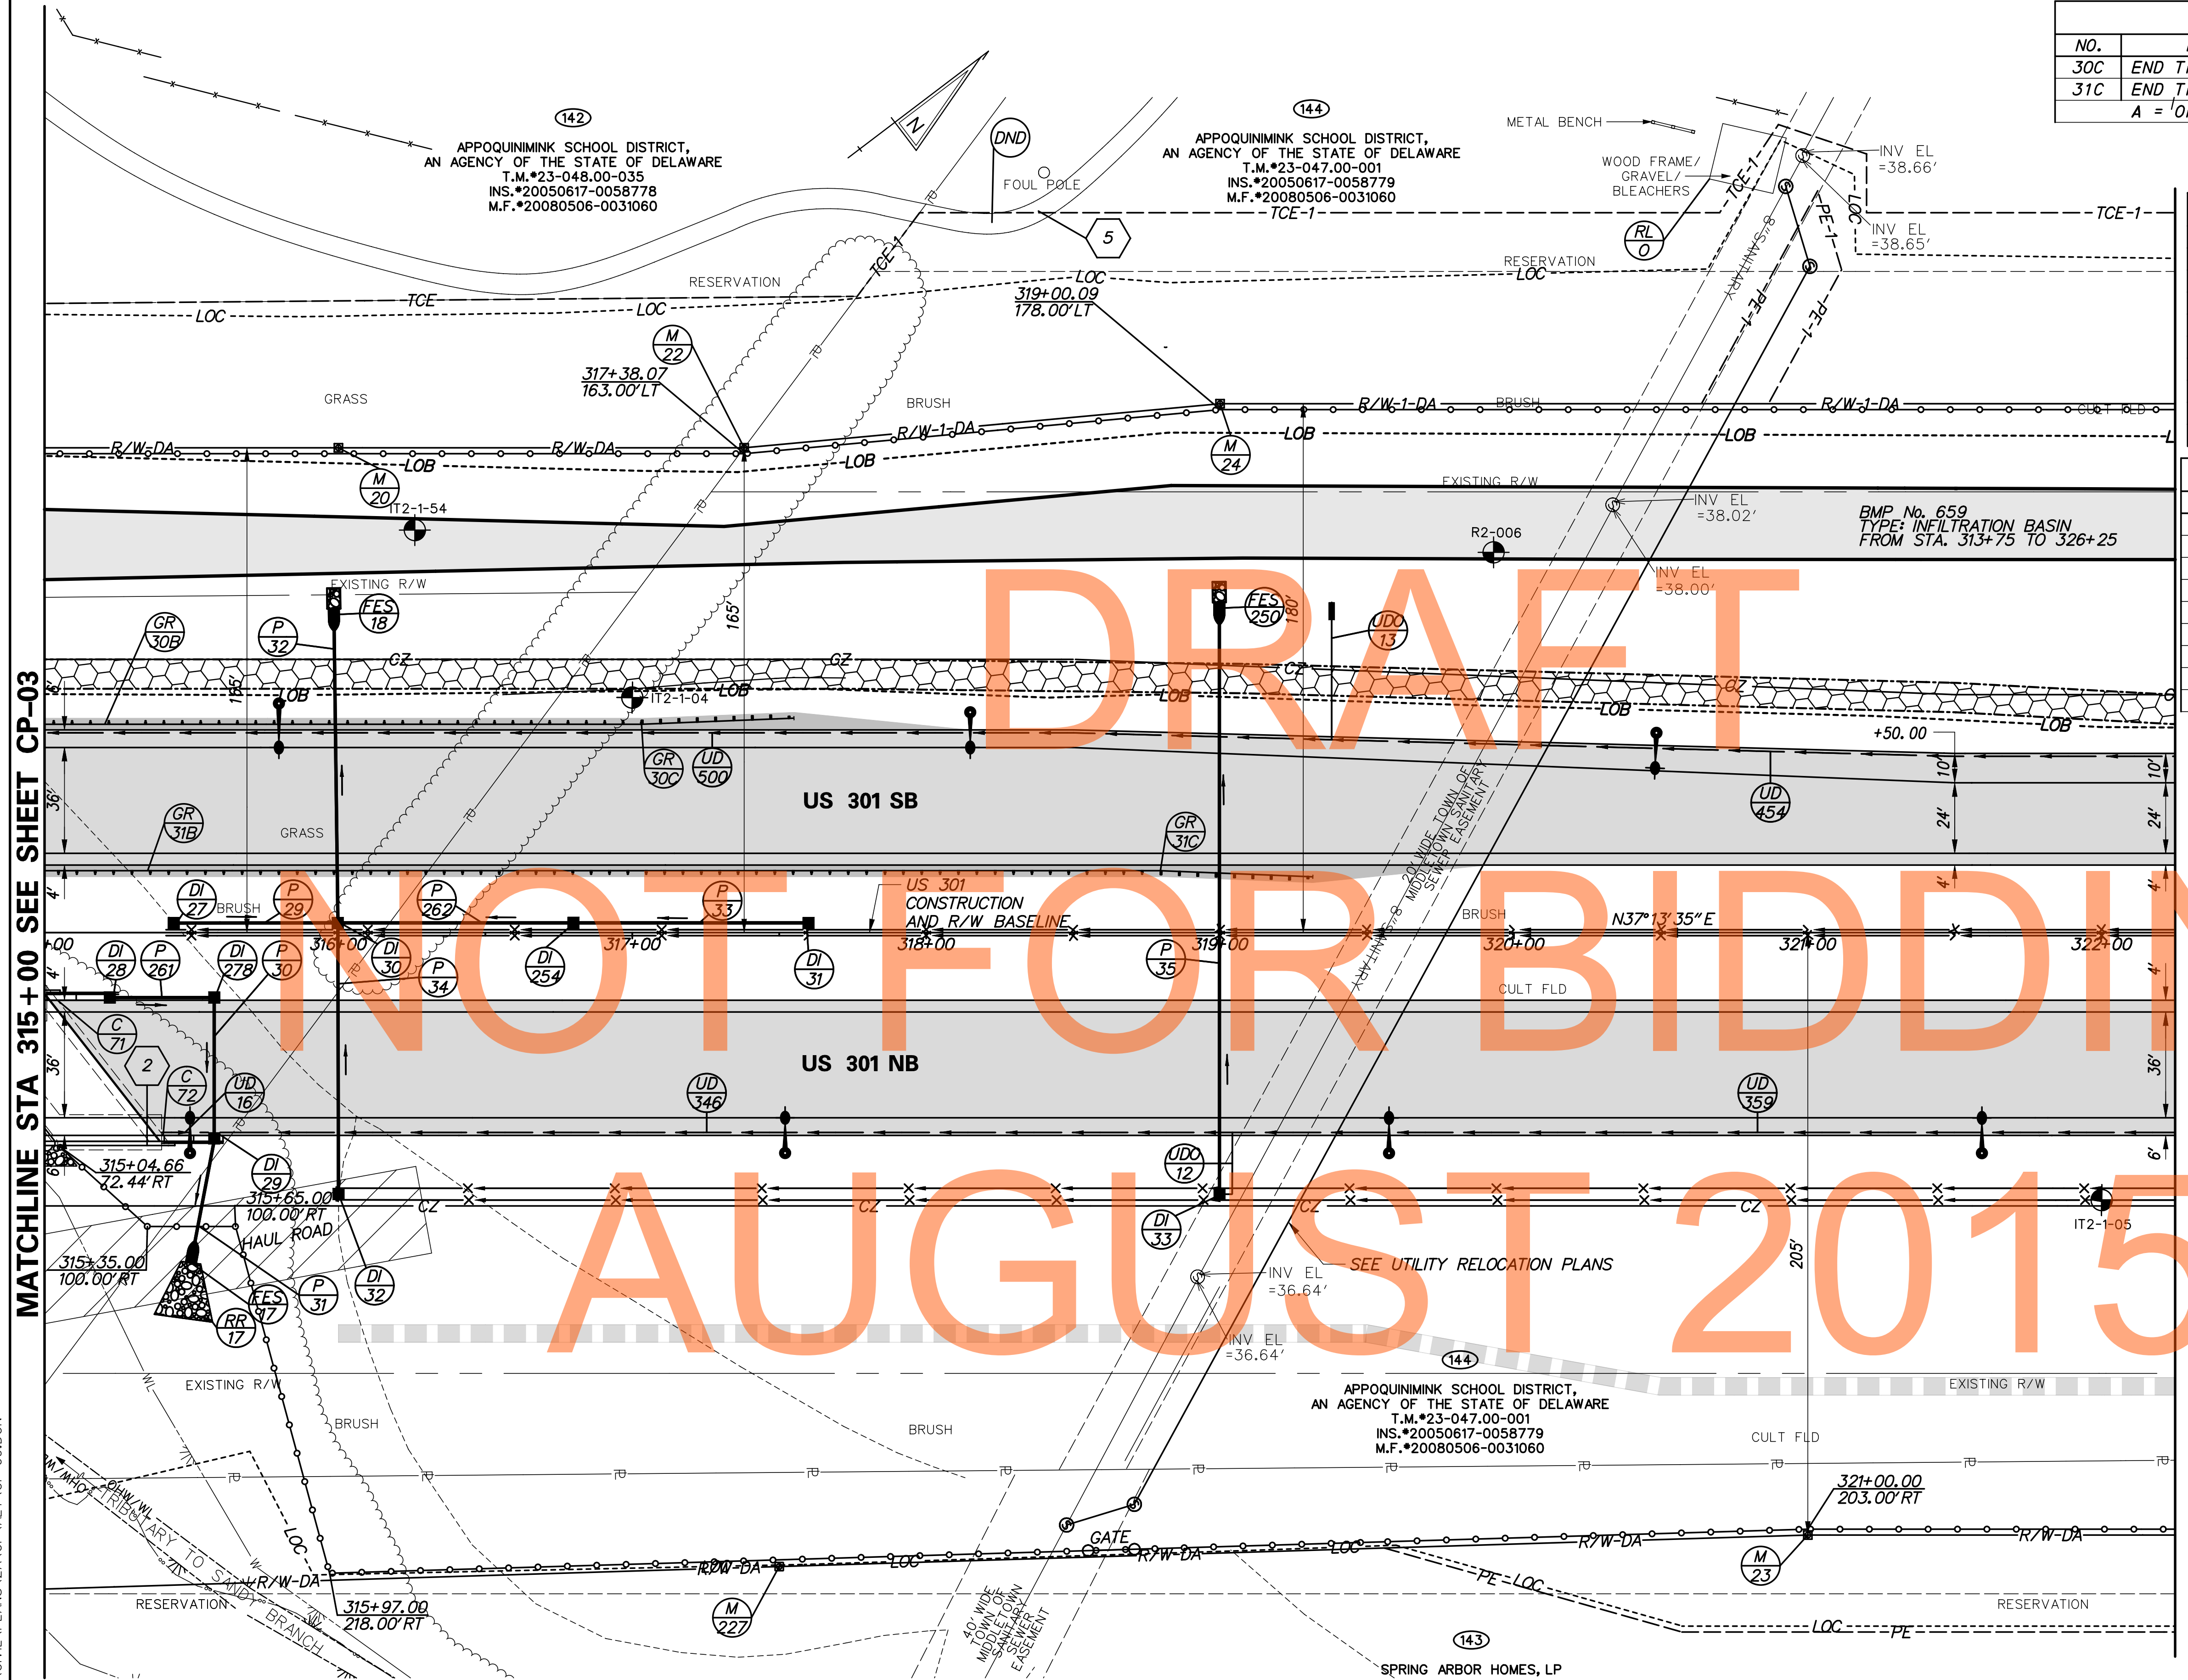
MATCHLINE STA 315+00 SEE SHEET CP-03

| NO. | |
|---|---|
| 30C | END T |
| 31C | END T |
| | A = |

142
APPOQUINIMINK SCHOOL DISTRICT, AN AGENCY OF THE STATE OF DELAWARE
T.M.•23-048.00-035
INS.•20050617-0058778
M.F.•20080506-0031060

N

DND
FOUL POLE
5

144
APPOQUINIMINK SCHOOL DISTRICT, AN AGENCY OF THE STATE OF DELAWARE
T.M.•23-047.00-001
INS.•20050617-0058779
M.F.•20080506-0031060
TCE-1

METAL BENCH
WOOD FRAME/ GRAVEL/ BLEACHERS
RL
O
TCE-1
INV EL =38.66'
INV EL =38.65'
LOC
TCE-1
PE-1
8" SANITARY
PE-1
PE-1

RESERVATION
TCE
LOC
LOC
RESERVATION
LOC
319+00.09
178.00' LT
TCE-1

M 22
317+38.07
163.00' LT
GRASS
BRUSH
R/W-1-DA
R/W-DA
R/W-DA
LOB
LOB
M 24
LOB
R/W-1-DA
BRUSH
R/W-1-DA
CULT FLD
LOB
M 20
IT2-1-54
EXISTING R/W
INV EL =38.02'
BMP No. 659
TYPE: INFILTRATION BASIN
FROM STA. 313+75 TO 326+25
R2-006
INV EL =38.00'
EXISTING R/W
FES 18
GR 30B
P 32
165'
FES 250
180'
UDO 13
GZ
GZ
GZ
GZ
165'
LOB
IT2-1-04
LOB
LOB
LOB
LOB
+50.00
GR 30C
UD 500
36'
US 301 SB
10'
10'
UD 454
24'
24'
GR 31B
GRASS
GR 31C
20' WIDE TOWN OF MIDDLETOWN SANITARY SEWER EASEMENT
8" SANITARY
4'
DI 27
BRUSH
P 29
P 262
P 33
US 301 CONSTRUCTION AND R/W BASELINE
BRUSH
N37°13'35"E
4'
4'
+00
DI 28
P 261
DI 278
P 30
316+00
DI 30
P 34
317+00
DI 254
DI 31
318+00
P 35
319+00
320+00
321+00
322+00
4'
4'
CULT FLD
C 71
2
C 72
UD 16
36'
US 301 NB
UD 346
UD 359
36'
6'
6'
315+04.66
72.44' RT
DI 29
315+65.00
100.00' RT
HAUL ROAD
UDO 12
CZ
CZ
CZ
CZ
IT2-1-05
DI 33
SEE UTILITY RELOCATION PLANS
205'
315+35.00
100.00' RT
FES 17
P 31
DI 32
RR 17
INV EL =36.64'
INV EL =36.64'
144
APPOQUINIMINK SCHOOL DISTRICT, AN AGENCY OF THE STATE OF DELAWARE
T.M.•23-047.00-001
INS.•20050617-0058779
M.F.•20080506-0031060
EXISTING R/W
EXISTING R/W
BRUSH
BRUSH
CULT FLD
WL
OHW/WL
TRIBUTARY TO SANDY BRANCH
LOC
R/W-DA
315+97.00
218.00' RT
RESERVATION
M 227
R/W-DA
LOC
GATE
R/W-DA
LOC
R/W-DA
321+00.00
203.00' RT
R/W-DA
M 23
PE LOC
40' WIDE TOWN OF MIDDLETOWN SANITARY SEWER EASEMENT
143
SPRING ARBOR HOMES, LP
LOC
PE
RESERVATION

DRAFT
NOT FOR BIDDING
AUGUST 2015